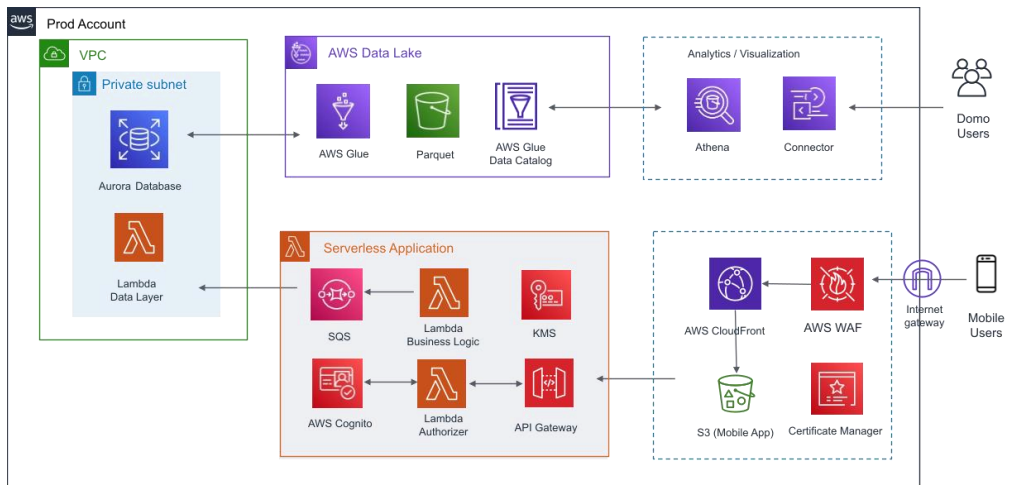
aws

Prod Account

VPC

Private subnet

Aurora Database

Lambda Data Layer

AWS Data Lake

AWS Glue

Parquet

AWS Glue Data Catalog

Analytics / Visualization

Athena

Connector

Domo Users

Serverless Application

SQS

Lambda Business Logic

KMS

AWS Cognito

Lambda Authorizer

API Gateway

AWS CloudFront

AWS WAF

Internet gateway

Mobile Users

S3 (Mobile App)

Certificate Manager